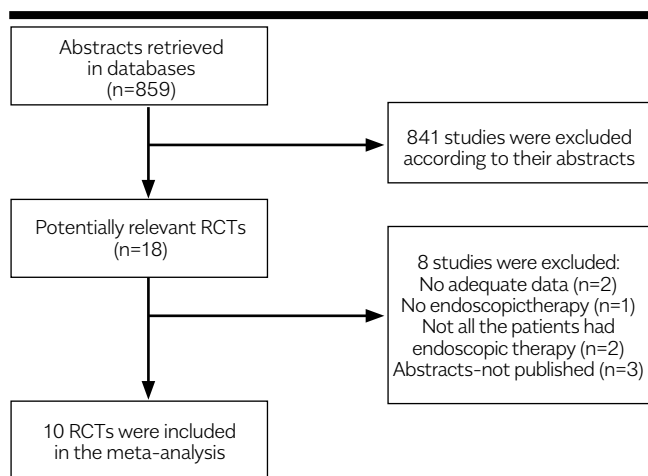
Abstracts retrieved in databases (n=859)

841 studies were excluded according to their abstracts

Potentially relevant RCTs (n=18)

8 studies were excluded:
No adequate data (n=2)
No endoscopictherapy (n=1)
Not all the patients had endoscopic therapy (n=2)
Abstracts-not published (n=3)

10 RCTs were included in the meta-analysis